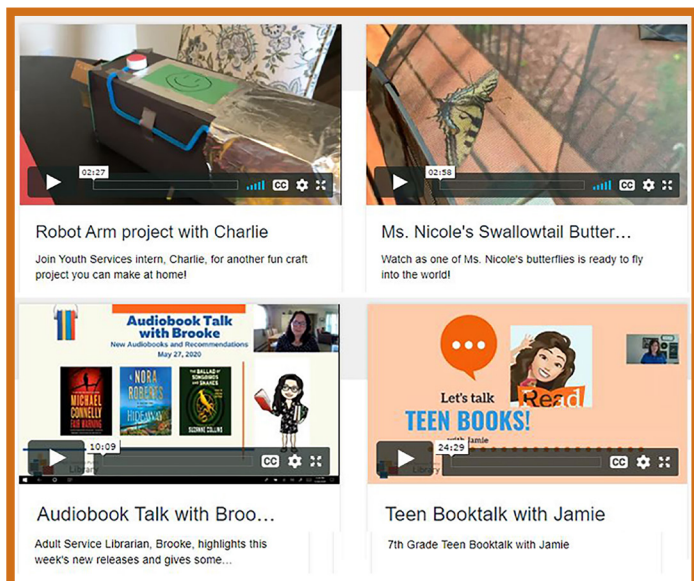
02:27

CC

Robot Arm project with Charlie

Join Youth Services intern, Charlie, for another fun craft project you can make at home!

02:58

CC

Ms. Nicole's Swallowtail Butter...

Watch as one of Ms. Nicole's butterflies is ready to fly into the world!

Audiobook Talk with Brooke

New Audiobooks and Recommendations

May 27, 2020

MICHAEL CONNELLY FAIR WARNING

NORA ROBERTS HIDEAWAY

THE BALLAD OF SONGBIRDS AND SNAKES SUZANNE COLLINS

10:09

CC

Audiobook Talk with Broo...

Adult Service Librarian, Brooke, highlights this week's new releases and gives some...

Let's talk TEEN BOOKS!

with Jamie

Read

24:29

CC

Teen Booktalk with Jamie

7th Grade Teen Booktalk with Jamie